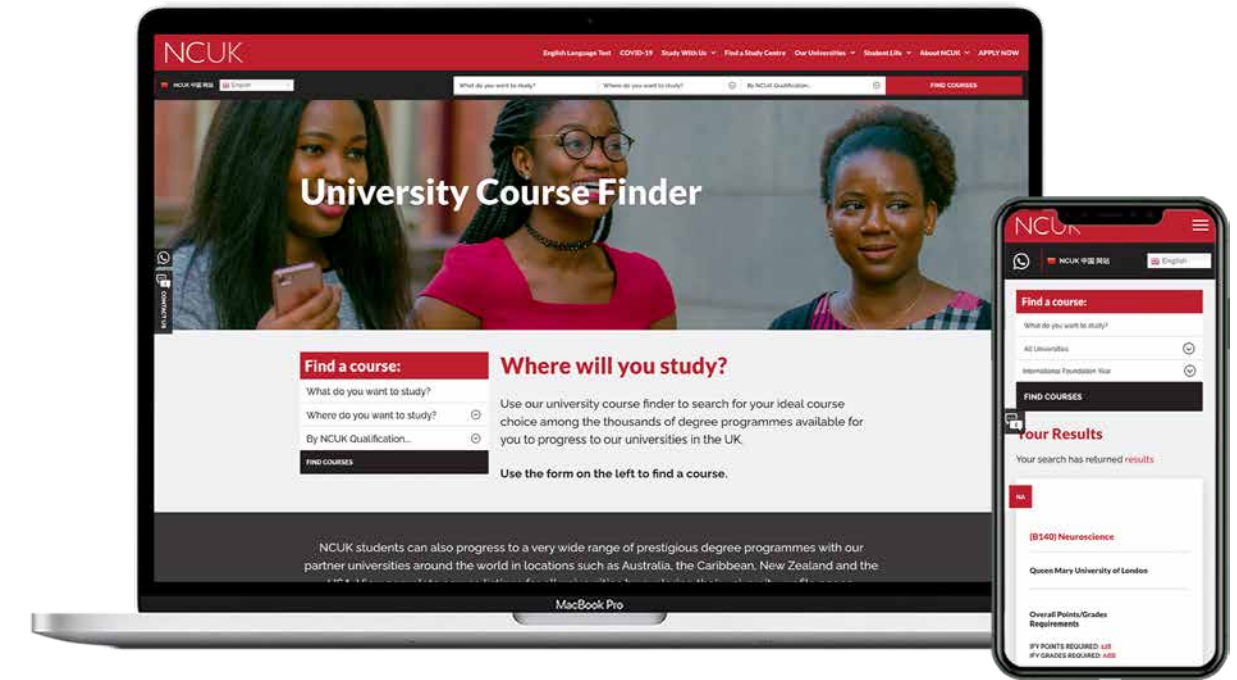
NCUK

English Language Test COVID-19 Study With Us Find a Study Centre Our Universities Student Life About NCUK APPLY NOW

NCUK 中国网站 English

What do you want to study? Where do you want to study? By NCUK Qualification... FIND COURSES

University Course Finder

CONTACT US

Find a course:

What do you want to study?

Where do you want to study?

By NCUK Qualification...

FIND COURSES

Where will you study?

Use our university course finder to search for your ideal course choice among the thousands of degree programmes available for you to progress to our universities in the UK.

Use the form on the left to find a course.

NCUK students can also progress to a very wide range of prestigious degree programmes with our partner universities around the world in locations such as Australia, the Caribbean, New Zealand and the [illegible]

MacBook Pro

NCUK

NCUK 中国网站 English

Find a course:

What do you want to study?

All Universities

International Foundation Year

FIND COURSES

Your Results

Your search has returned results

NA

(B140) Neuroscience

Queen Mary University of London

Overall Points/Grades Requirements

IFY POINTS REQUIRED: 118

IFY GRADES REQUIRED: ABB